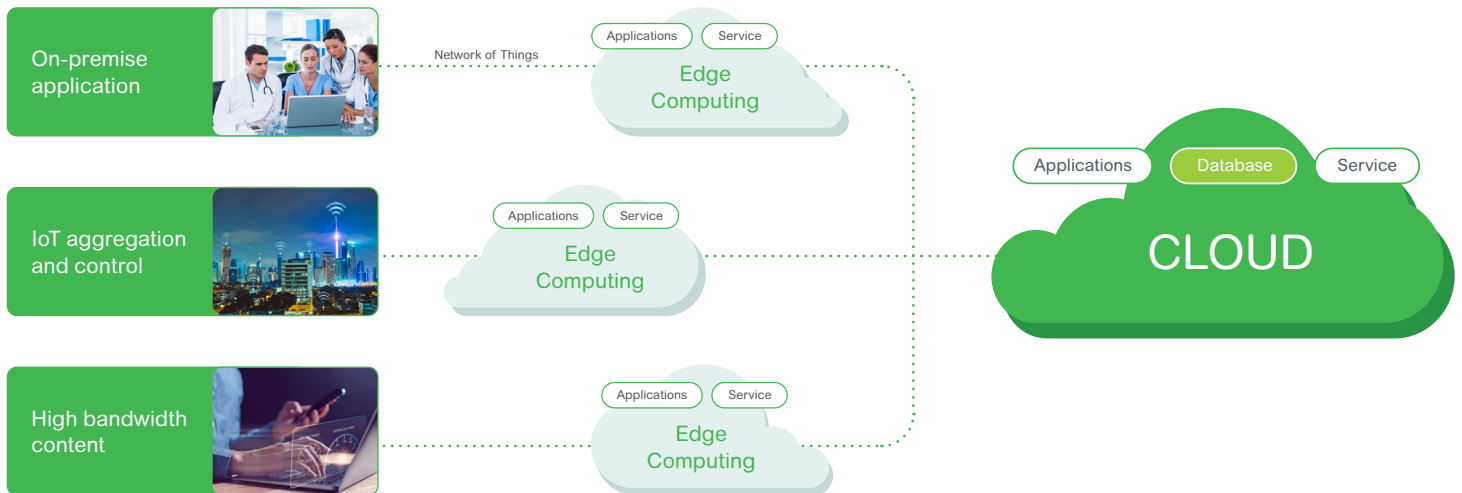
On-premise application

Network of Things

Applications

Service

Edge Computing

IoT aggregation and control

Applications

Service

Edge Computing

High bandwidth content

Applications

Service

Edge Computing

Applications

Database

Service

CLOUD